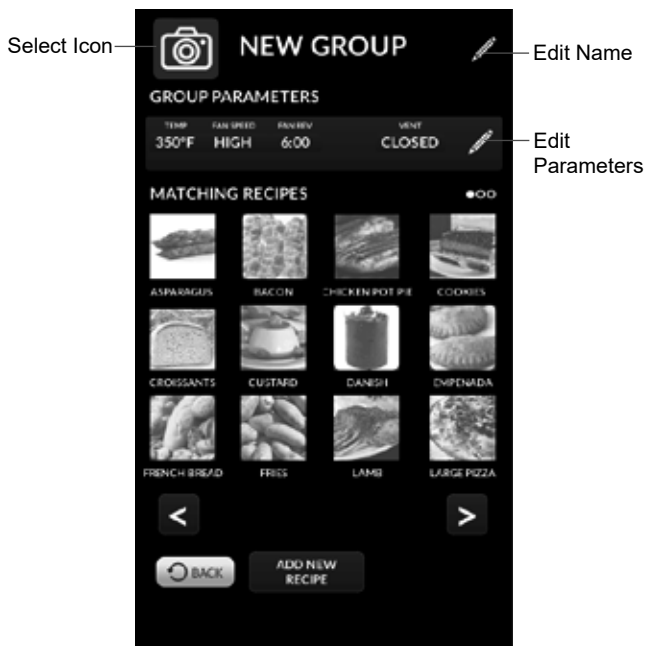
Select Icon

NEW GROUP

Edit Name

GROUP PARAMETERS

TEMP 350°F FAN SPEED HIGH FAN REV 6:00 VENT CLOSED

Edit Parameters

MATCHING RECIPES

ASPARAGUS BACON CHICKEN POT PIE COOKIES

CROISSANTS CUSTARD DANISH EMPENADA

FRENCH BREAD FRIES LAMB LARGE PIZZA

<

>

BACK

ADD NEW RECIPE